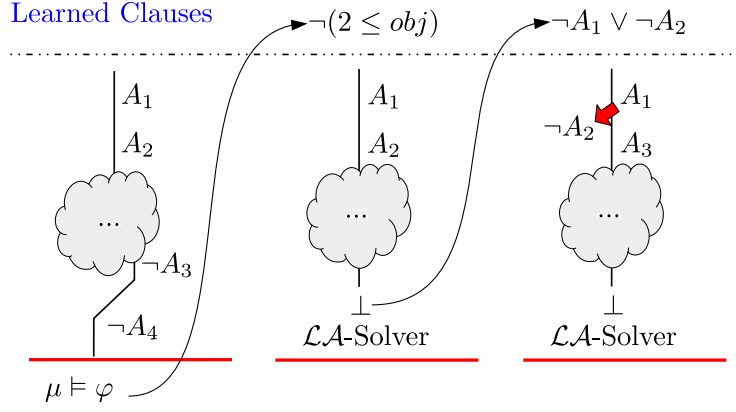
Learned Clauses

$\neg(2 \leq obj)$

$\neg A_1 \vee \neg A_2$

$A_1$

$A_2$

...

$\neg A_3$

$\neg A_4$

$\mu \models \varphi$

$A_1$

$A_2$

...

$\bot$

$\mathcal{LA}$-Solver

$A_1$

$\neg A_2$

$A_3$

...

$\bot$

$\mathcal{LA}$-Solver